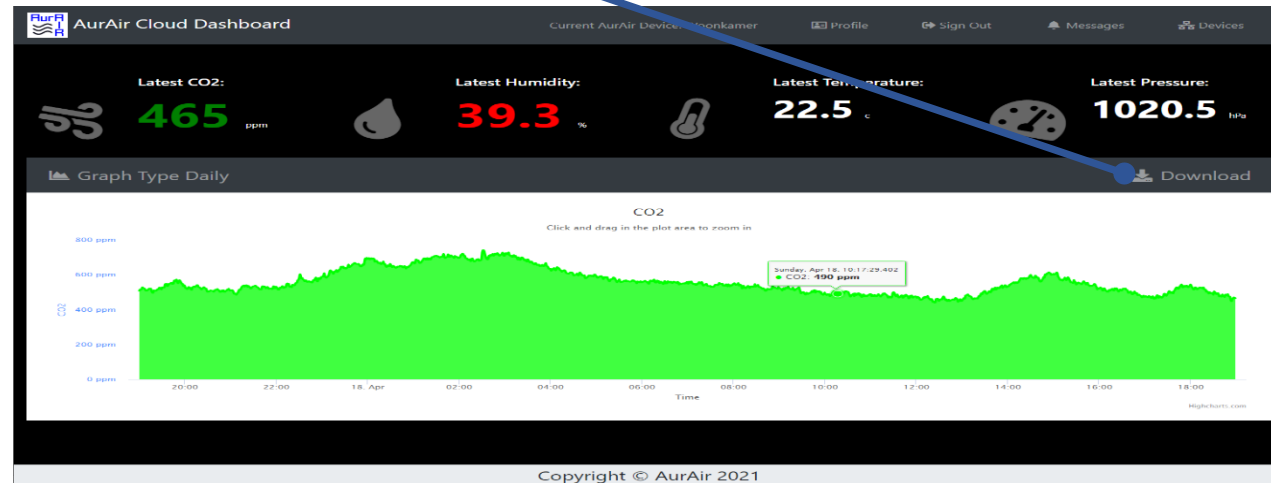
AurAir AurAir Cloud Dashboard

Current AurAir Device: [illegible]oonkamer Profile Sign Out Messages Devices

Latest CO2:
465 ppm

Latest Humidity:
39.3 %

Latest Tem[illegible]erature:
22.5 c

Latest Pressure:
1020.5 hPa

Graph Type Daily

Download

CO2
Click and drag in the plot area to zoom in

800 ppm
600 ppm
400 ppm
200 ppm
0 ppm

CO2

Sunday, Apr 18, 10:17:29.402
● CO2: 490 ppm

20:00 22:00 18. Apr 02:00 04:00 06:00 08:00 10:00 12:00 14:00 16:00 18:00
Time

Highcharts.com

Copyright © AurAir 2021